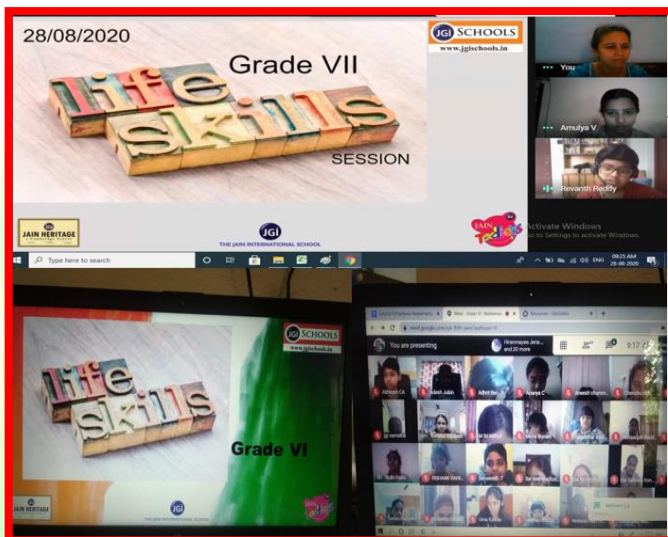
28/08/2020

JGI SCHOOLS
www.jgischools.in

Grade VII

life skills

SESSION

You

Amulya V

Revanth Reddy

JAIN HERITAGE

JGI
THE JAIN INTERNATIONAL SCHOOL

Activate Windows
Go to Settings to activate Windows.

Type here to search

09:25 AM
28-08-2020

life skills

JGI SCHOOLS
www.jgischools.in

Grade VI

JAIN HERITAGE

JGI
THE JAIN INTERNATIONAL SCHOOL

You are presenting

Abhiram CA

Adesh Jubin

Adhrit Bar

Ananya C

Anwesh

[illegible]

9:17